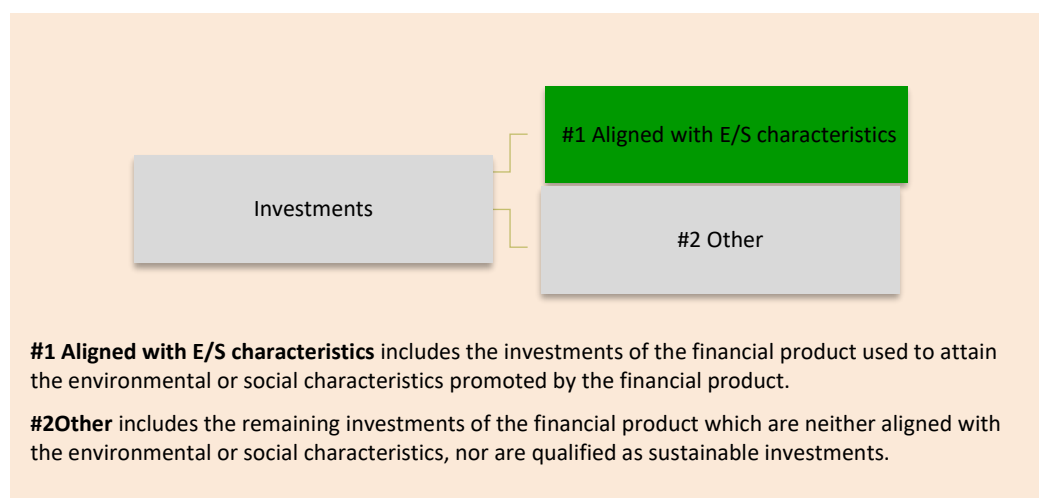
Investments

#1 Aligned with E/S characteristics

#2 Other

**#1 Aligned with E/S characteristics** includes the investments of the financial product used to attain the environmental or social characteristics promoted by the financial product.

**#2Other** includes the remaining investments of the financial product which are neither aligned with the environmental or social characteristics, nor are qualified as sustainable investments.